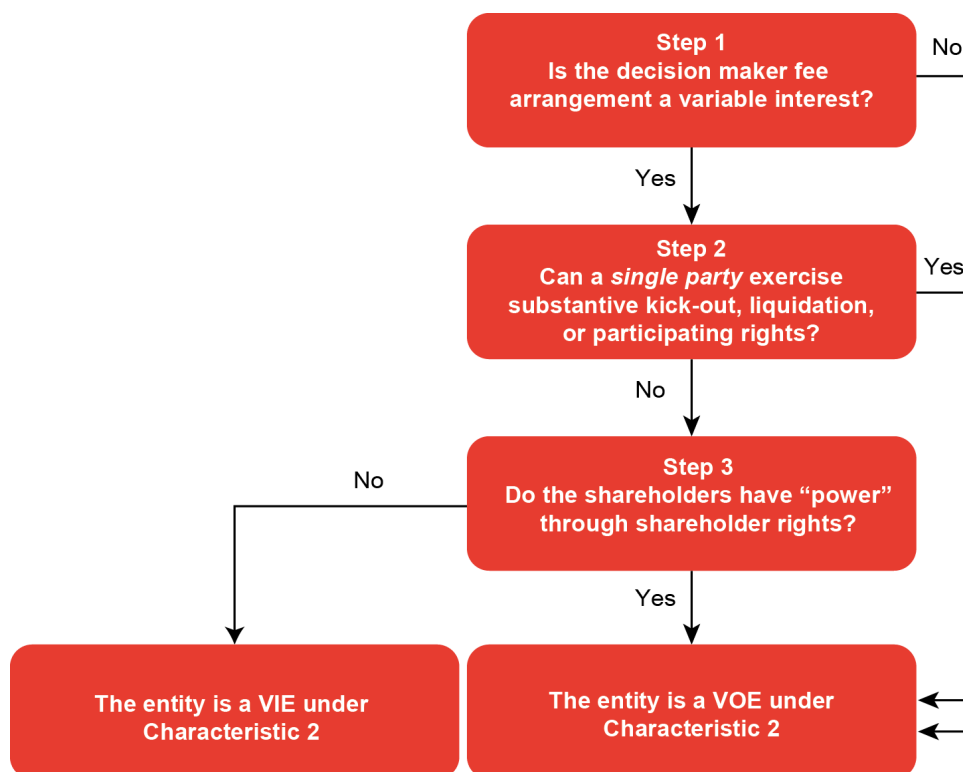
Step 1
Is the decision maker fee arrangement a variable interest?

No

Yes

Step 2
Can a *single party* exercise substantive kick-out, liquidation, or participating rights?

Yes

No

Step 3
Do the shareholders have "power" through shareholder rights?

No

Yes

The entity is a VIE under Characteristic 2

The entity is a VOE under Characteristic 2